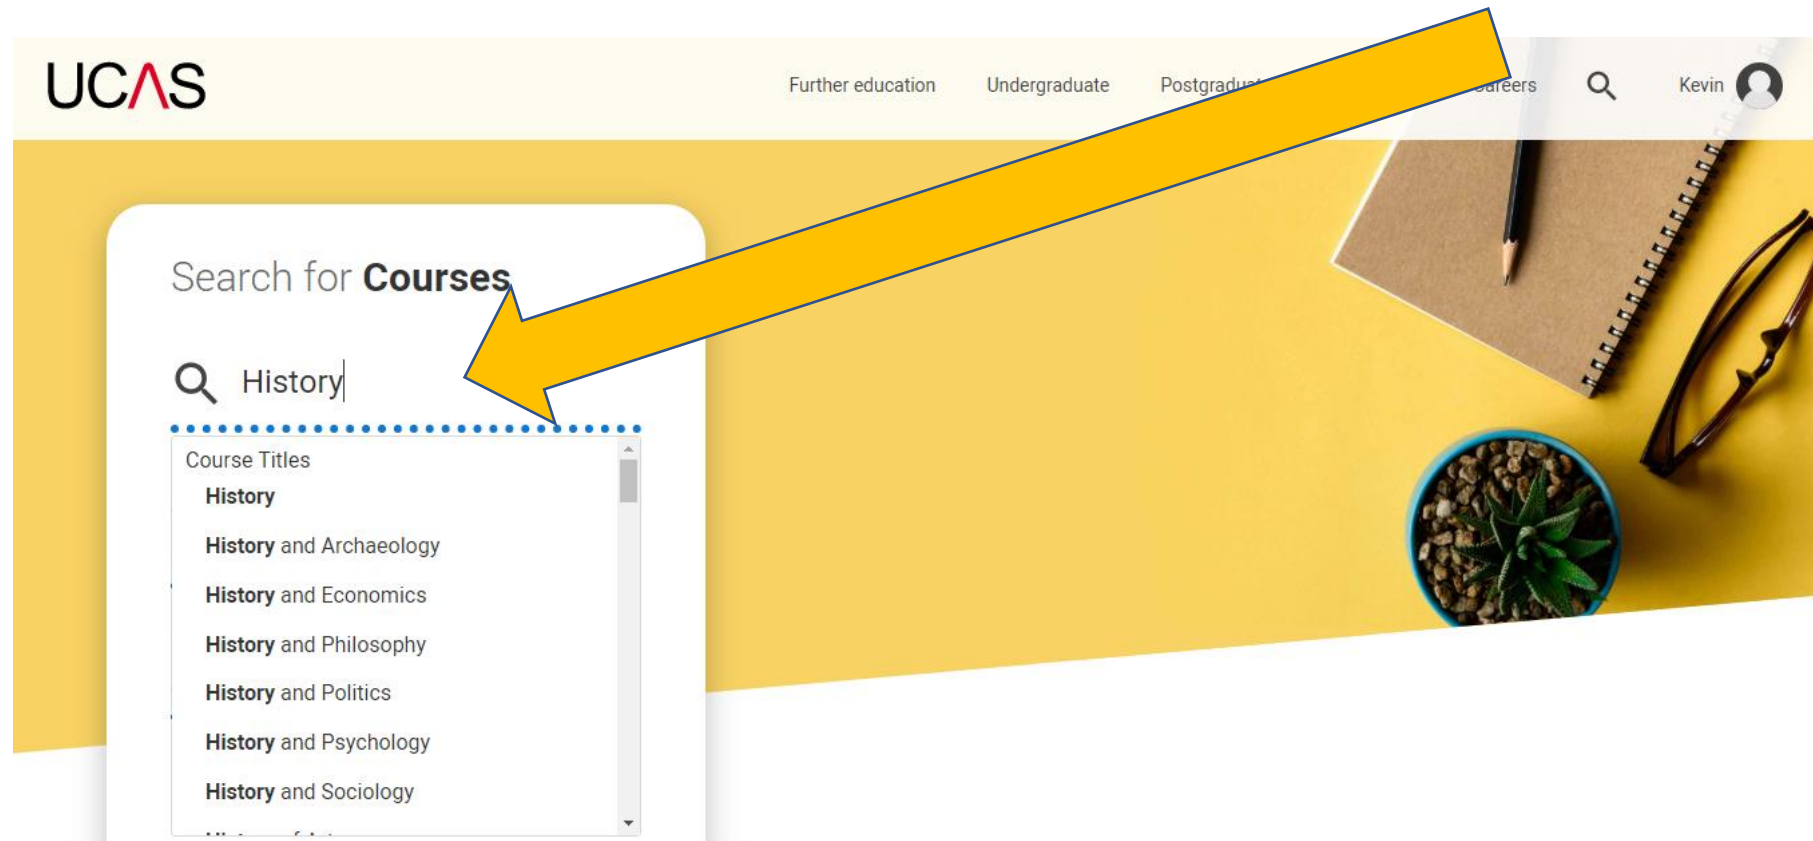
UCAS

Further education Undergraduate Postgradu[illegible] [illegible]areers Kevin

Search for Courses

History

Course Titles

History

History and Archaeology

History and Economics

History and Philosophy

History and Politics

History and Psychology

History and Sociology

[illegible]